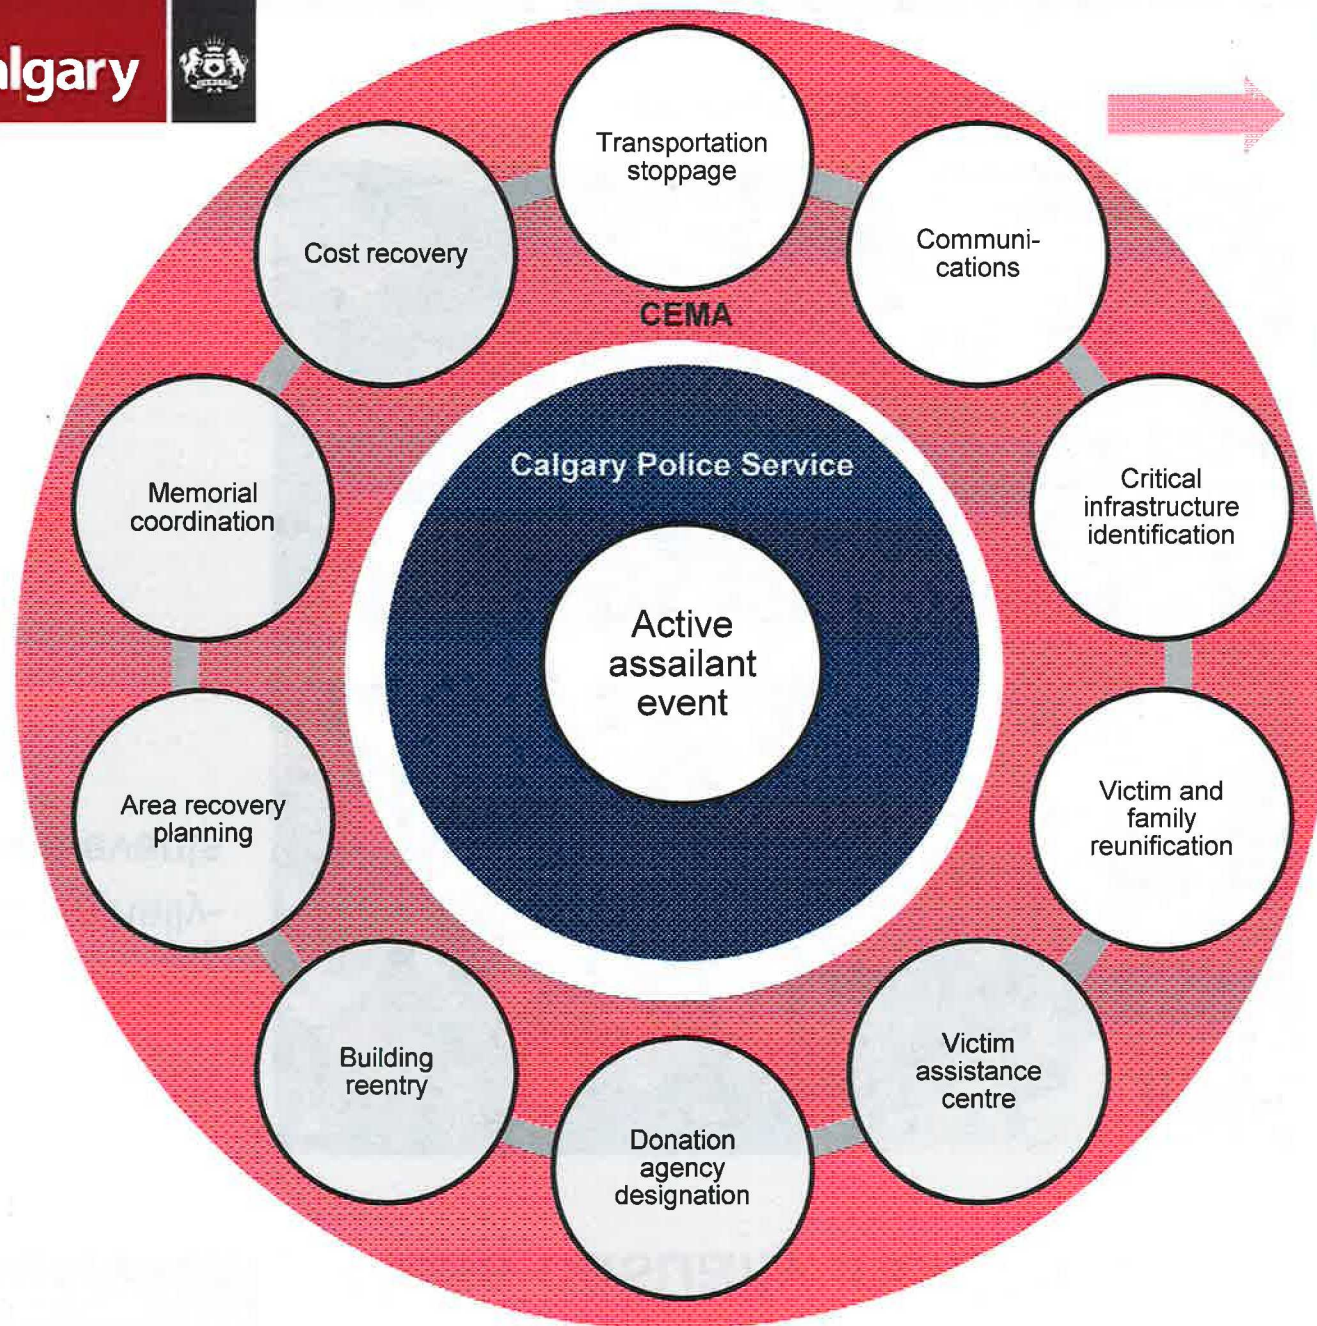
lgary

Transportation stoppage

Communications

Critical infrastructure identification

Victim and family reunification

Victim assistance centre

Donation agency designation

Building reentry

Area recovery planning

Memorial coordination

Cost recovery

CEMA

Calgary Police Service

Active assailant event